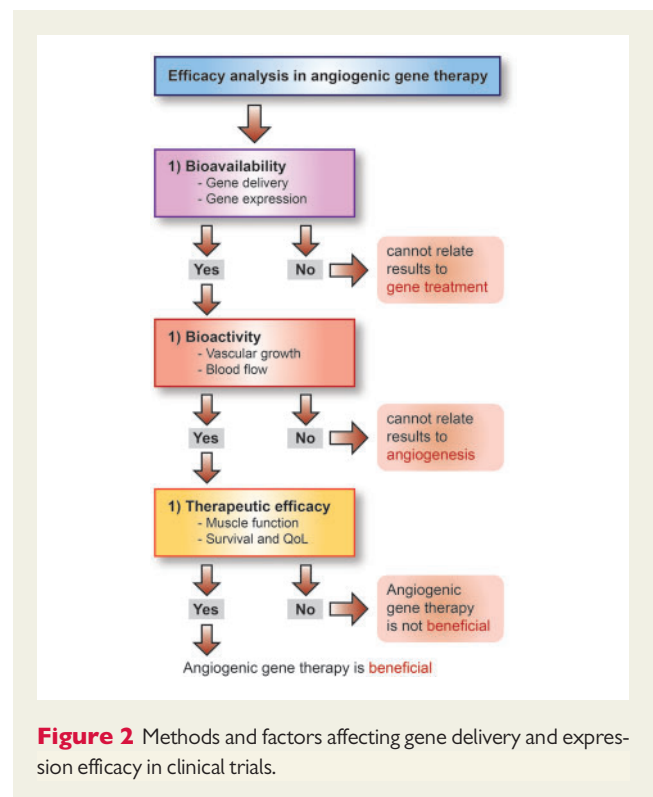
Efficacy analysis in angiogenic gene therapy

1) Bioavailability
- Gene delivery
- Gene expression

Yes

No

cannot relate results to gene treatment

1) Bioactivity
- Vascular growth
- Blood flow

Yes

No

cannot relate results to angiogenesis

1) Therapeutic efficacy
- Muscle function
- Survival and QoL

Yes

No

Angiogenic gene therapy is not beneficial

Angiogenic gene therapy is beneficial

**Figure 2** Methods and factors affecting gene delivery and expression efficacy in clinical trials.